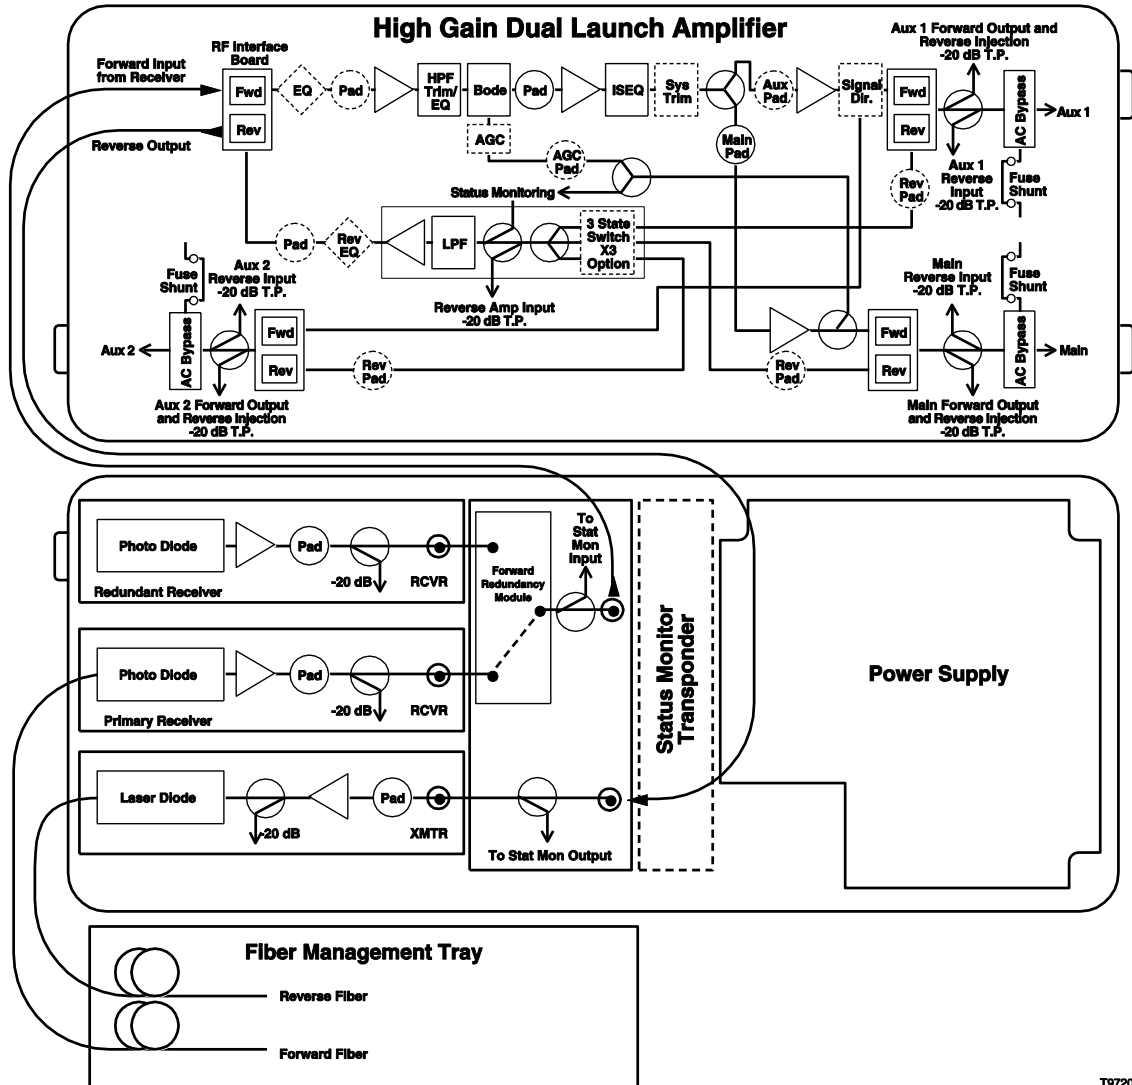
High Gain Dual Launch Amplifier

Forward Input from Receiver

RF Interface Board

Fwd

Rev

Reverse Output

EQ

Pad

HPF Trim/ EQ

Bode

Pad

ISEQ

Sys Trim

Aux Pad

Signal Dir.

Aux 1 Forward Output and Reverse Injection -20 dB T.P.

Fwd

Rev

AC Bypass

Aux 1

Aux 1 Reverse Input -20 dB T.P.

Fuse Shunt

AGC

AGC Pad

Main Pad

Status Monitoring

Rev Pad

Pad

Rev EQ

LPF

3 State Switch X3 Option

Fuse Shunt

Aux 2 Reverse Input -20 dB T.P.

Reverse Amp Input -20 dB T.P.

Main Reverse Input -20 dB T.P.

Fuse Shunt

Aux 2

AC Bypass

Fwd

Rev

Rev Pad

Fwd

Rev

Rev Pad

AC Bypass

Main

Aux 2 Forward Output and Reverse Injection -20 dB T.P.

Main Forward Output and Reverse Injection -20 dB T.P.

Photo Diode

Pad

-20 dB

RCVR

Redundant Receiver

Forward Redundancy Module

To Stat Mon Input

Status Monitor Transponder

Photo Diode

Pad

-20 dB

RCVR

Primary Receiver

Power Supply

Laser Diode

-20 dB

Pad

XMTR

To Stat Mon Output

Fiber Management Tray

Reverse Fiber

Forward Fiber

T972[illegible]